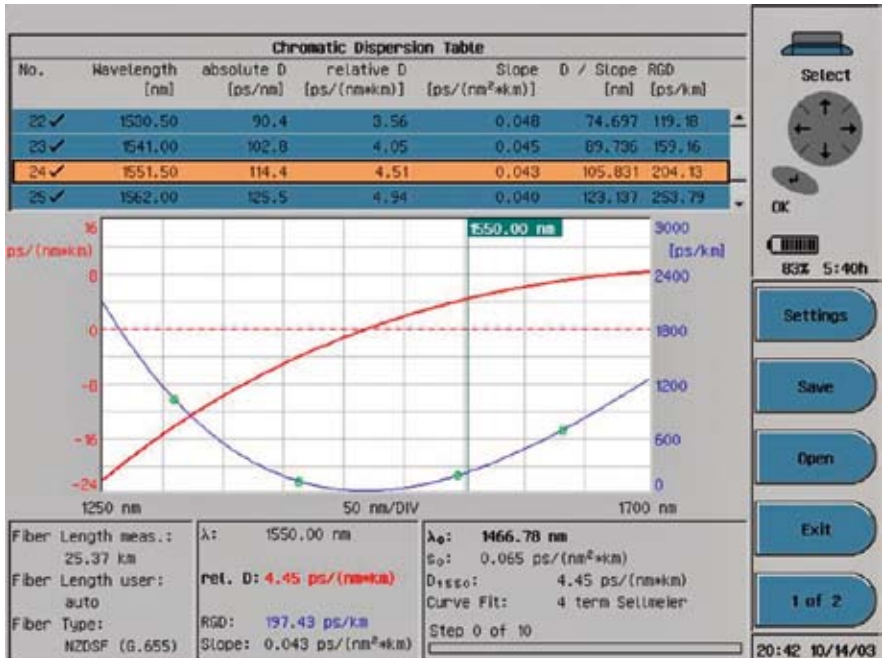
Chromatic Dispersion Table

| No. | Wavelength [nm] | absolute D [ps/nm] | relative D [ps/(nm*km)] | Slope [ps/(nm²*km)] | D / Slope [nm] | RGD [ps/km] |
|---|---|---|---|---|---|---|
| 22✓ | 1530.50 | 90.4 | 3.56 | 0.048 | 74.697 | 119.18 |
| 23✓ | 1541.00 | 102.8 | 4.05 | 0.045 | 89.736 | 159.16 |
| 24✓ | 1551.50 | 114.4 | 4.51 | 0.043 | 105.831 | 204.13 |
| 25✓ | 1562.00 | 125.5 | 4.94 | 0.040 | 123.137 | 253.79 |

Select

OK

83% 5:40h

16
ps/(nm*km)
8
0
-8
-16
-24

1550.00 nm

3000
[ps/km]
2400
1800
1200
600
0

1250 nm
50 nm/DIV
1700 nm

Settings

Save

Open

Exit

1 of 2

Fiber Length meas.: 25.37 km
Fiber Length user: auto
Fiber Type: NZDSF (G.655)

λ: 1550.00 nm
rel. D: 4.45 ps/(nm*km)
RGD: 197.43 ps/km
Slope: 0.043 ps/(nm²*km)

λ₀: 1466.78 nm
S₀: 0.065 ps/(nm²*km)
D₁₅₅₀: 4.45 ps/(nm*km)
Curve Fit: 4 term Sellmeier
Step 0 of 10

20:42 10/14/03